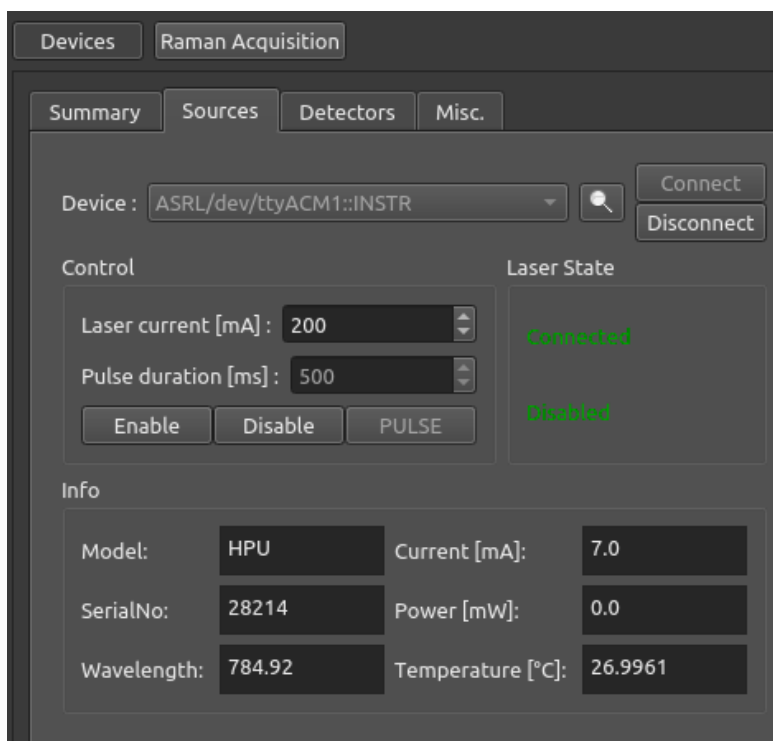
Devices Raman Acquisition

Summary Sources Detectors Misc.

Device : ASRL/dev/ttyACM1::INSTR

Connect

Disconnect

Control

Laser current [mA] : 200

Pulse duration [ms] : 500

Enable Disable PULSE

Laser State

Connected

Disabled

Info

| Model: | HPU | Current [mA]: | 7.0 |
|---|---|---|---|
| SerialNo: | 28214 | Power [mW]: | 0.0 |
| Wavelength: | 784.92 | Temperature [°C]: | 26.9961 |